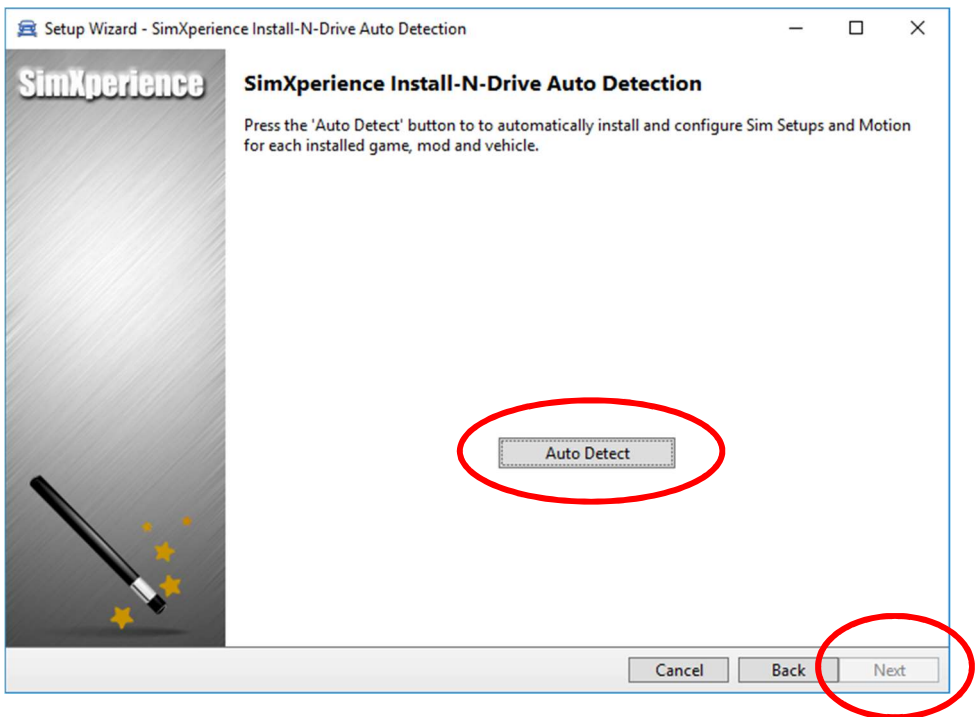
Setup Wizard - SimXperience Install-N-Drive Auto Detection

SimXperience

SimXperience Install-N-Drive Auto Detection

Press the 'Auto Detect' button to to automatically install and configure Sim Setups and Motion for each installed game, mod and vehicle.

Auto Detect

Cancel
Back
Next